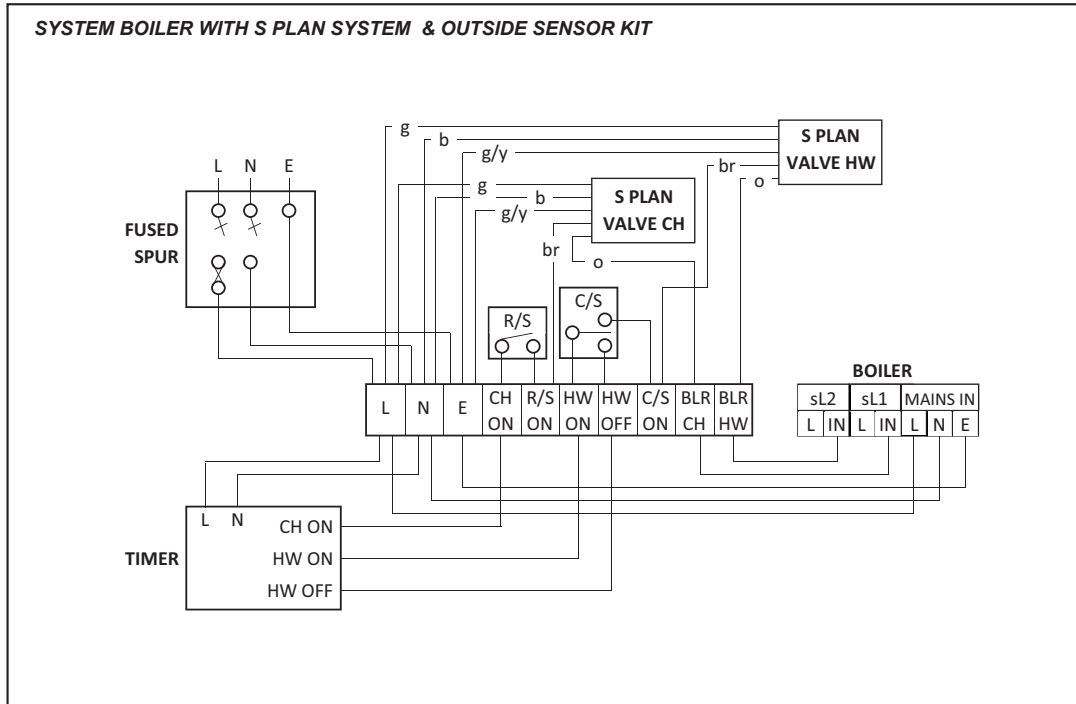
SYSTEM BOILER WITH S PLAN SYSTEM & OUTSIDE SENSOR KIT

g
b
g/y
S PLAN VALVE HW
br
o

L N E

FUSED SPUR

g
b
g/y
S PLAN VALVE CH
br
o

R/S
C/S

| L | N | E | CH ON | R/S ON | HW ON | HW OFF | C/S ON | BLR CH | BLR HW |
|---|---|---|---|---|---|---|---|---|---|

BOILER

| sL2 | | sL1 | | MAINS IN | | |
|---|---|---|---|---|---|---|
| L | IN | L | IN | L | N | E |

TIMER
L N
CH ON
HW ON
HW OFF